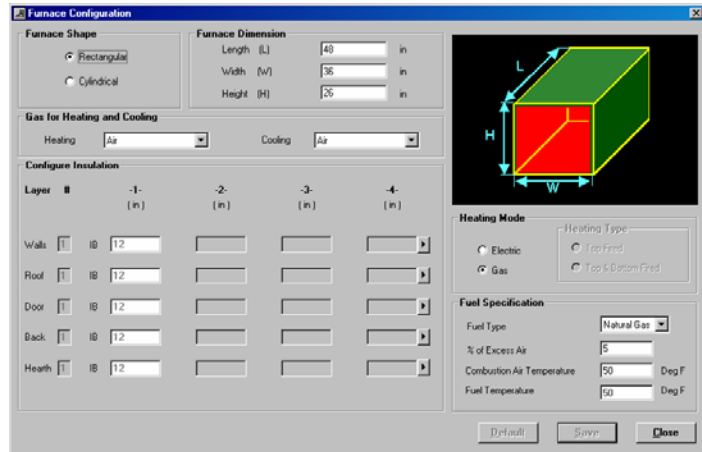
Furnace Configuration

Furnace Shape
Rectangular
Cylindrical

Furnace Dimension
Length (L) 48 in
Width (W) 36 in
Height (H) 26 in

L
H
W

Gas for Heating and Cooling
Heating Air
Cooling Air

Configure Insulation

| Layer | # | | -1- (in) | -2- (in) | -3- (in) | -4- (in) |
|---|---|---|---|---|---|---|
| Walls | 1 | IB | 12 | | | |
| Roof | 1 | IB | 12 | | | |
| Door | 1 | IB | 12 | | | |
| Back | 1 | IB | 12 | | | |
| Hearth | 1 | IB | 12 | | | |

Heating Mode
Electric
Gas

Heating Type
Top Fired
Top & Bottom Fired

Fuel Specification
Fuel Type Natural Gas
% of Excess Air 5
Combustion Air Temperature 50 Deg F
Fuel Temperature 50 Deg F

Default Save Close